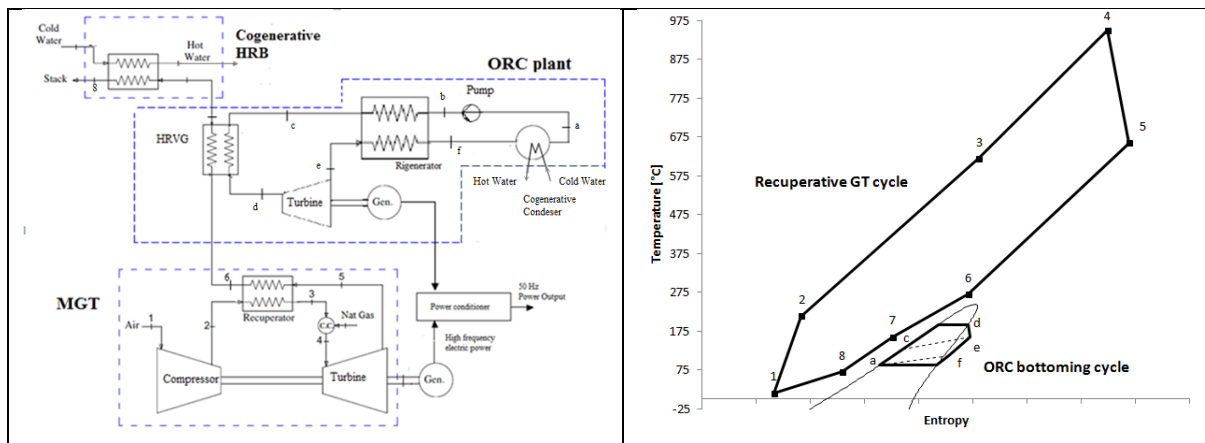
Cold Water

Hot Water

Cogenerative HRB

Stack

8

ORC plant

b

Pump

HRVG

c

a

e

f

Rigenerator

Hot Water

Cold Water

Cogenerative Condeser

d

Turbine

Gen.

MGT

6

5

Recuperator

3

Nat Gas

C.C

4

Air

1

2

Compressor

Turbine

Gen.

Power conditioner

50 Hz Power Output

High frequency electric power

975

875

775

675

575

475

375

275

175

75

-25

Temperature [°C]

Entropy

4

5

3

Recuperative GT cycle

6

2

7

d

c

8

a

e

f

ORC bottoming cycle

1